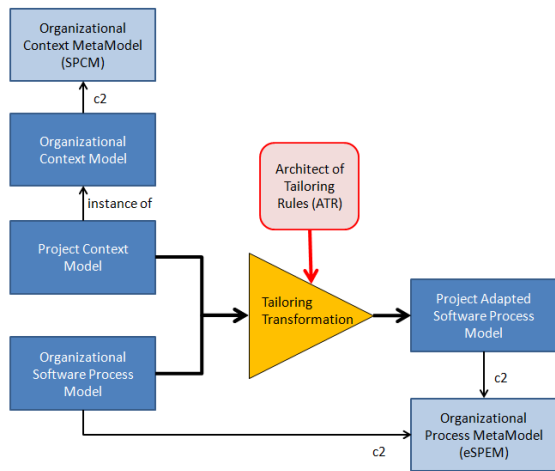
Organizational Context MetaModel (SPCM)

c2

Organizational Context Model

instance of

Project Context Model

Organizational Software Process Model

Architect of Tailoring Rules (ATR)

Tailoring Transformation

Project Adapted Software Process Model

c2

Organizational Process MetaModel (eSPEM)

c2